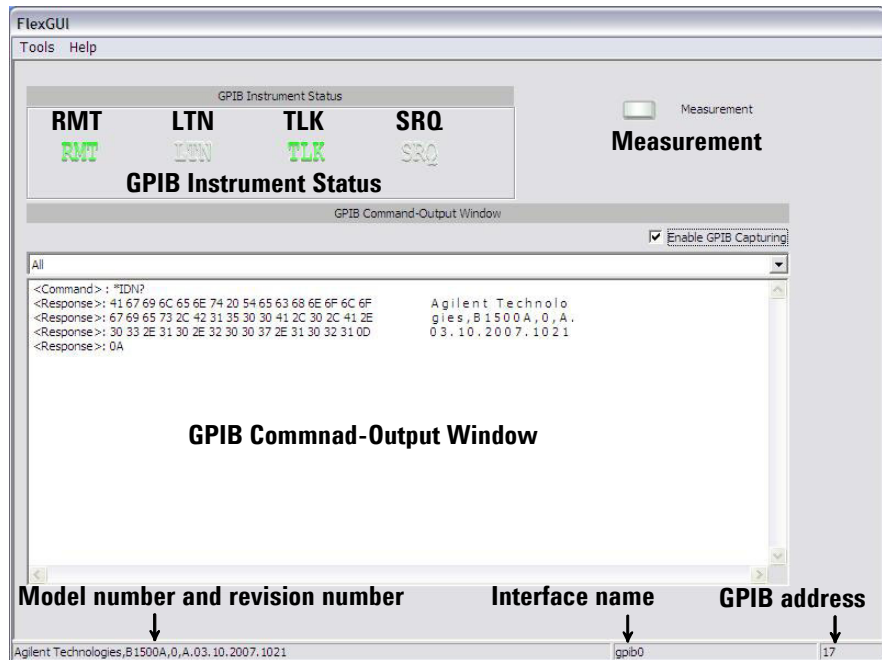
FlexGUI

Tools Help

GPIB Instrument Status

RMT LTN TLK SRQ

RMT LTN TLK SRQ

GPIB Instrument Status

Measurement

Measurement

GPIB Command-Output Window

Enable GPIB Capturing

All

<Command> : *IDN?
<Response>: 41 67 69 6C 65 6E 74 20 54 65 63 68 6E 6F 6C 6F Agilent Technolo
<Response>: 67 69 65 73 2C 42 31 35 30 30 41 2C 30 2C 41 2E gies,B1500A,0,A.
<Response>: 30 33 2E 31 30 2E 32 30 30 37 2E 31 30 32 31 0D 03.10.2007.1021
<Response>: 0A

GPIB Commnad-Output Window

Model number and revision number

Interface name

GPIB address

Agilent Technologies,B1500A,0,A.03.10.2007.1021

gpib0

17